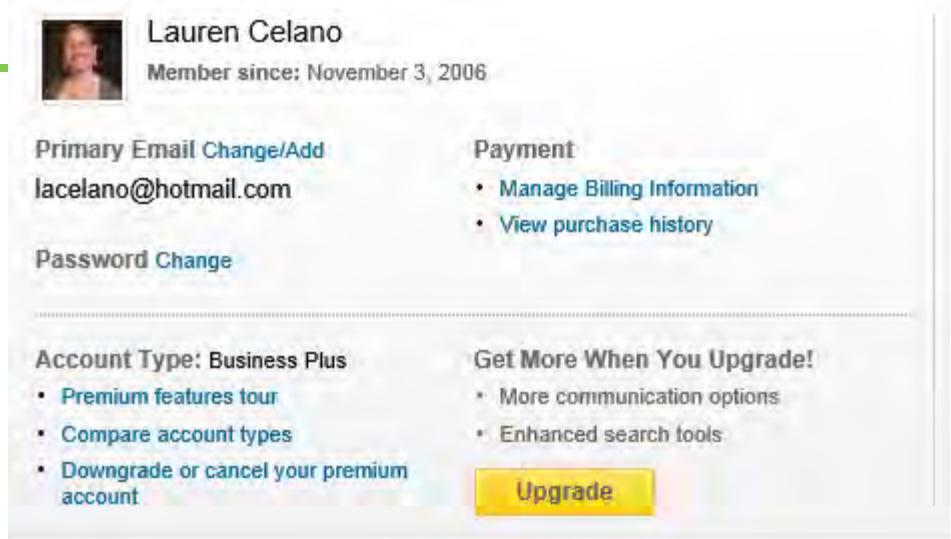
Lauren Celano
Member since: November 3, 2006

Primary Email Change/Add
lacelano@hotmail.com

Password Change

Payment
• Manage Billing Information
• View purchase history

Account Type: Business Plus
• Premium features tour
• Compare account types
• Downgrade or cancel your premium account

Get More When You Upgrade!
• More communication options
• Enhanced search tools

Upgrade